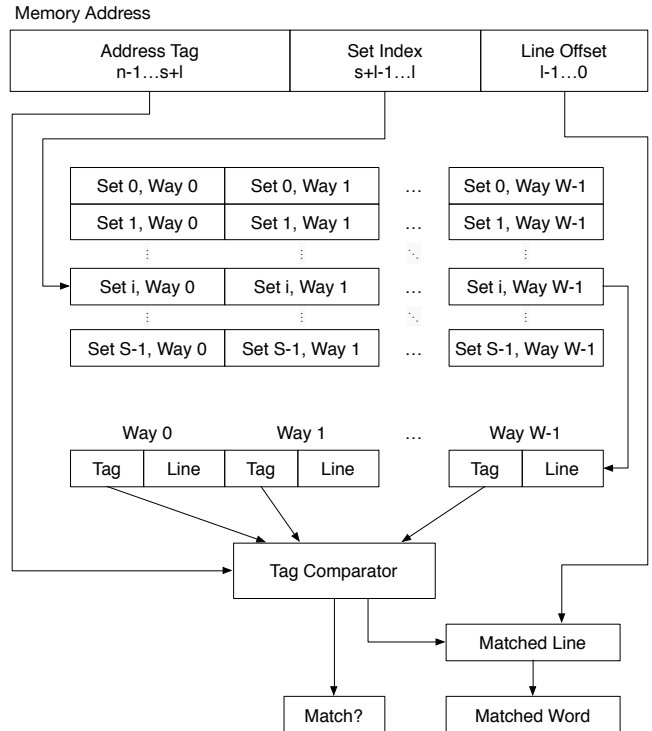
Memory Address

Address Tag
n-1…s+l

Set Index
s+l-1…l

Line Offset
l-1…0

Set 0, Way 0 | Set 0, Way 1 | … | Set 0, Way W-1
Set 1, Way 0 | Set 1, Way 1 | … | Set 1, Way W-1
⋮ ⋮ ⋱ ⋮
Set i, Way 0 | Set i, Way 1 | … | Set i, Way W-1
⋮ ⋮ ⋱ ⋮
Set S-1, Way 0 | Set S-1, Way 1 | … | Set S-1, Way W-1

Way 0 | Way 1 | … | Way W-1
Tag | Line | Tag | Line | Tag | Line

Tag Comparator

Matched Line

Match?

Matched Word